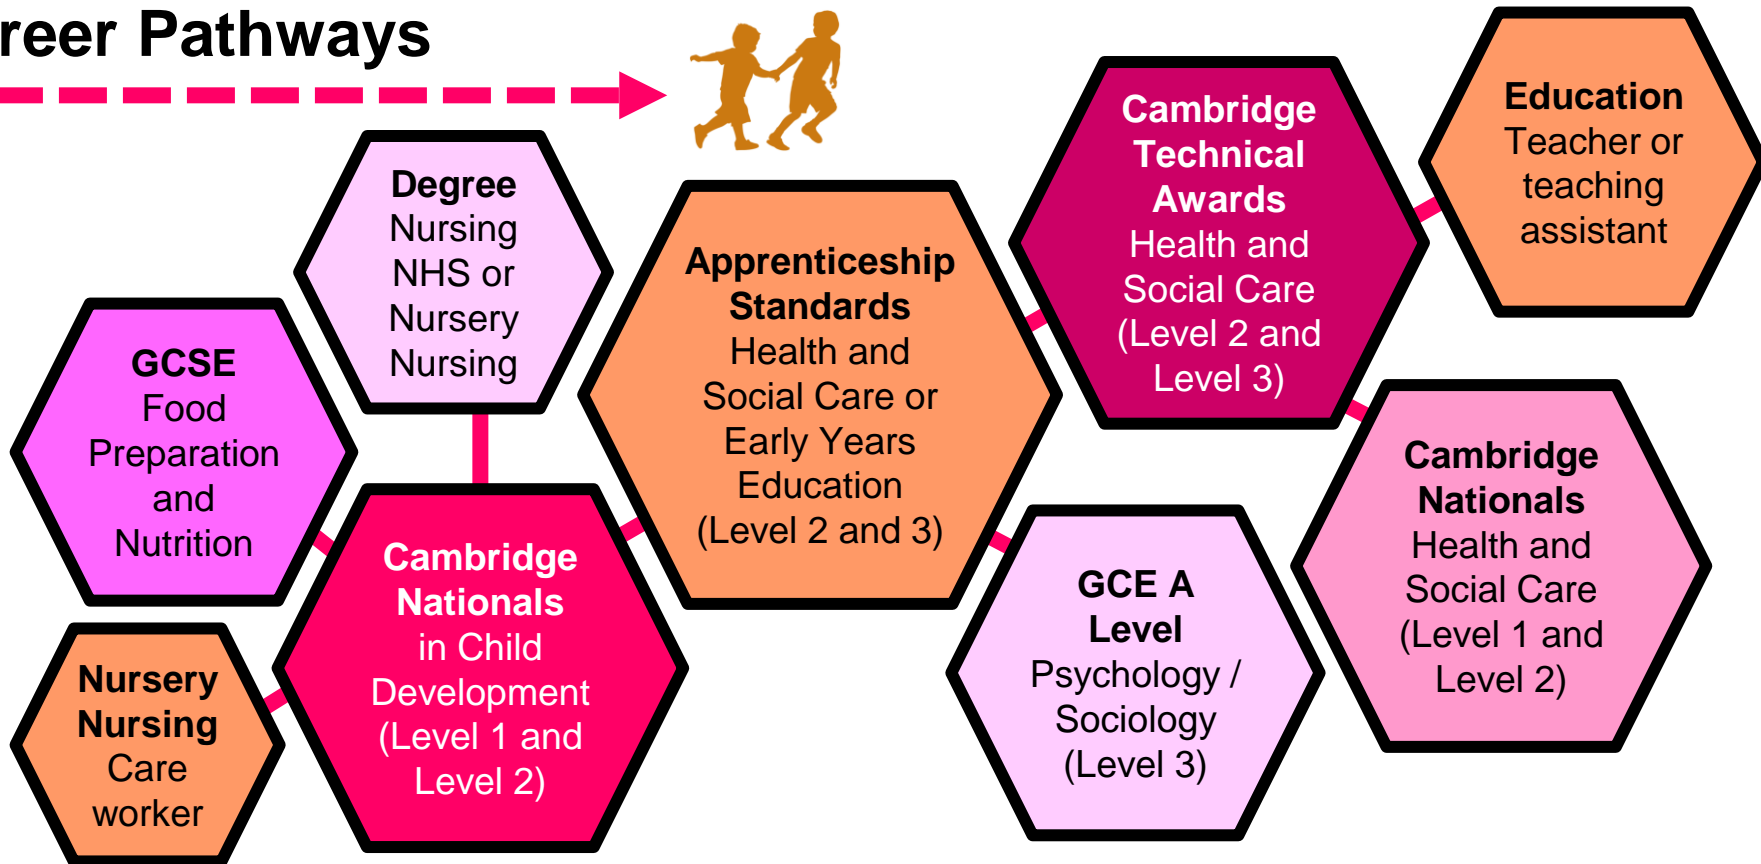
reer Pathways

Degree
Nursing
NHS or
Nursery
Nursing

GCSE
Food
Preparation
and
Nutrition

Nursery
Nursing
Care
worker

Cambridge
Nationals
in Child
Development
(Level 1 and
Level 2)

Apprenticeship
Standards
Health and
Social Care or
Early Years
Education
(Level 2 and 3)

Cambridge
Technical
Awards
Health and
Social Care
(Level 2 and
Level 3)

Education
Teacher or
teaching
assistant

GCE A
Level
Psychology /
Sociology
(Level 3)

Cambridge
Nationals
Health and
Social Care
(Level 1 and
Level 2)